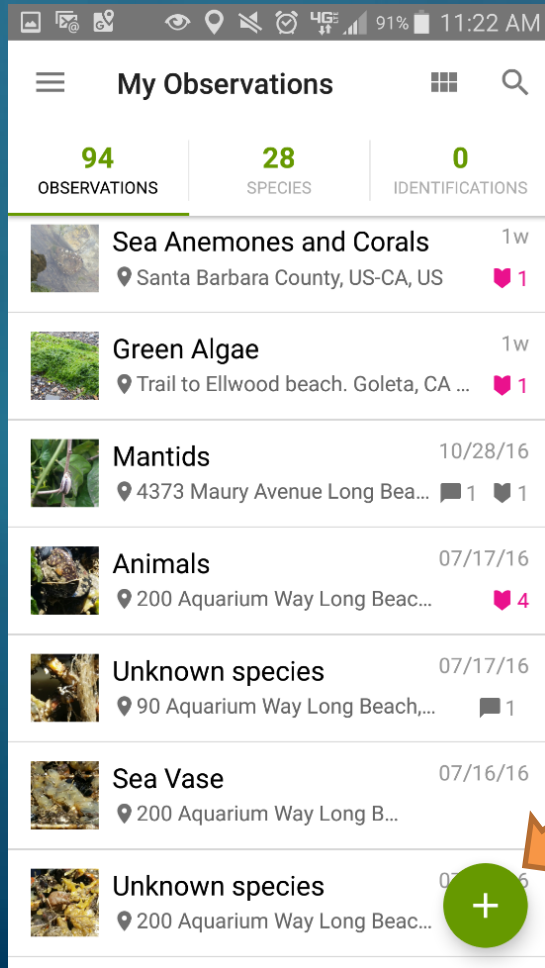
4G 91% 11:22 AM

My Observations

94
OBSERVATIONS

28
SPECIES

0
IDENTIFICATIONS

Sea Anemones and Corals
1w
Santa Barbara County, US-CA, US
1

Green Algae
1w
Trail to Ellwood beach. Goleta, CA ...
1

Mantids
10/28/16
4373 Maury Avenue Long Bea...
1 1

Animals
07/17/16
200 Aquarium Way Long Beac...
4

Unknown species
07/17/16
90 Aquarium Way Long Beach,...
1

Sea Vase
07/16/16
200 Aquarium Way Long B...

Unknown species
07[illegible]6
200 Aquarium Way Long Beac...

+